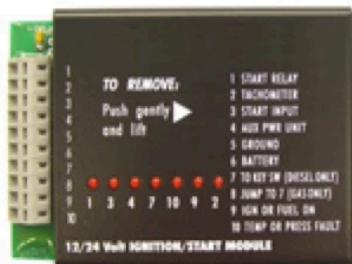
1
2
3
4
5
6
7
8
9
10

TO REMOVE:
Push gently
and lift

1 3 4 7 10 9 2

1 START RELAY
2 TACHOMETER
3 START INPUT
4 AUX PWR UNIT
5 GROUND
6 BATTERY
7 TO KEY SW (DIESEL ONLY)
8 JUMP TO 7 (GAS ONLY)
9 IGN OR FUEL ON
10 TEMP OR PRESS FAULT

12/24 Volt IGNITION/START MODULE